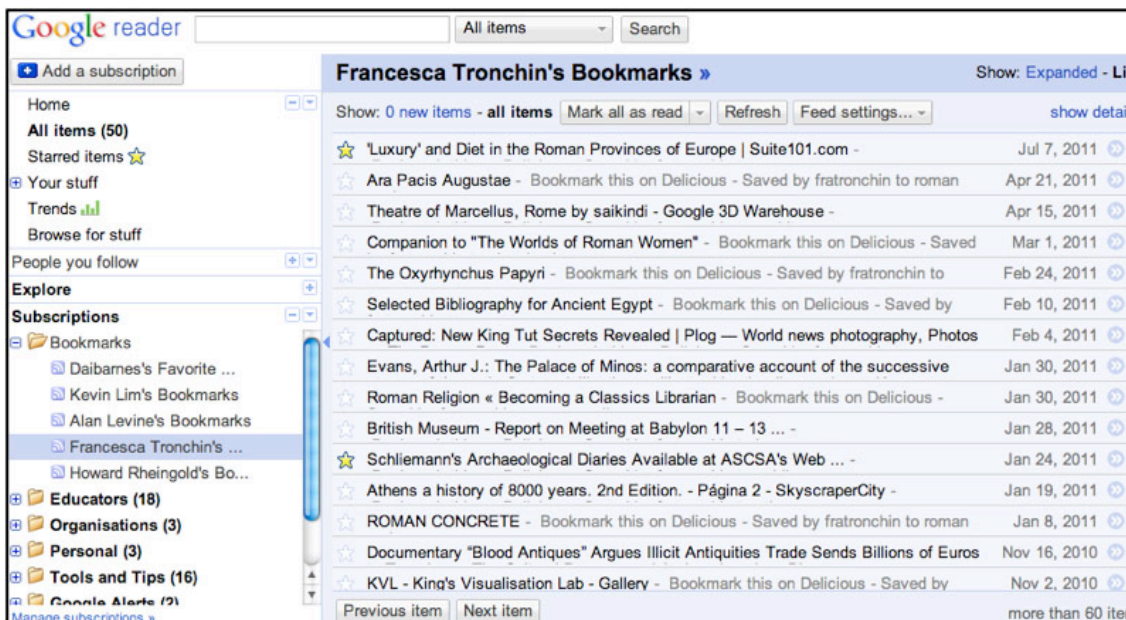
Google reader

All items

Search

Add a subscription

Home

All items (50)

Starred items

Your stuff

Trends

Browse for stuff

People you follow

Explore

Subscriptions

Bookmarks

Daibarnes's Favorite ...

Kevin Lim's Bookmarks

Alan Levine's Bookmarks

Francesca Tronchin's ...

Howard Rheingold's Bo...

Educators (18)

Organisations (3)

Personal (3)

Tools and Tips (16)

Google Alerts (2)

Manage subscriptions »

Francesca Tronchin's Bookmarks »

Show: Expanded - Li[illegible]

Show: 0 new items - all items Mark all as read Refresh Feed settings...

show detai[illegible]

| | | |
|---|---|---|
| | 'Luxury' and Diet in the Roman Provinces of Europe \| Suite101.com - | Jul 7, 2011 |
| | Ara Pacis Augustae - Bookmark this on Delicious - Saved by fratronchin to roman | Apr 21, 2011 |
| | Theatre of Marcellus, Rome by saikindi - Google 3D Warehouse - | Apr 15, 2011 |
| | Companion to "The Worlds of Roman Women" - Bookmark this on Delicious - Saved | Mar 1, 2011 |
| | The Oxyrhynchus Papyri - Bookmark this on Delicious - Saved by fratronchin to | Feb 24, 2011 |
| | Selected Bibliography for Ancient Egypt - Bookmark this on Delicious - Saved by | Feb 10, 2011 |
| | Captured: New King Tut Secrets Revealed \| Plog — World news photography, Photos | Feb 4, 2011 |
| | Evans, Arthur J.: The Palace of Minos: a comparative account of the successive | Jan 30, 2011 |
| | Roman Religion « Becoming a Classics Librarian - Bookmark this on Delicious - | Jan 30, 2011 |
| | British Museum - Report on Meeting at Babylon 11 – 13 ... - | Jan 28, 2011 |
| | Schliemann's Archaeological Diaries Available at ASCSA's Web ... - | Jan 24, 2011 |
| | Athens a history of 8000 years. 2nd Edition. - Página 2 - SkyscraperCity - | Jan 19, 2011 |
| | ROMAN CONCRETE - Bookmark this on Delicious - Saved by fratronchin to roman | Jan 8, 2011 |
| | Documentary "Blood Antiques" Argues Illicit Antiquities Trade Sends Billions of Euros | Nov 16, 2010 |
| | KVL - King's Visualisation Lab - Gallery - Bookmark this on Delicious - Saved by | Nov 2, 2010 |

Previous item Next item

more than 60 ite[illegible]